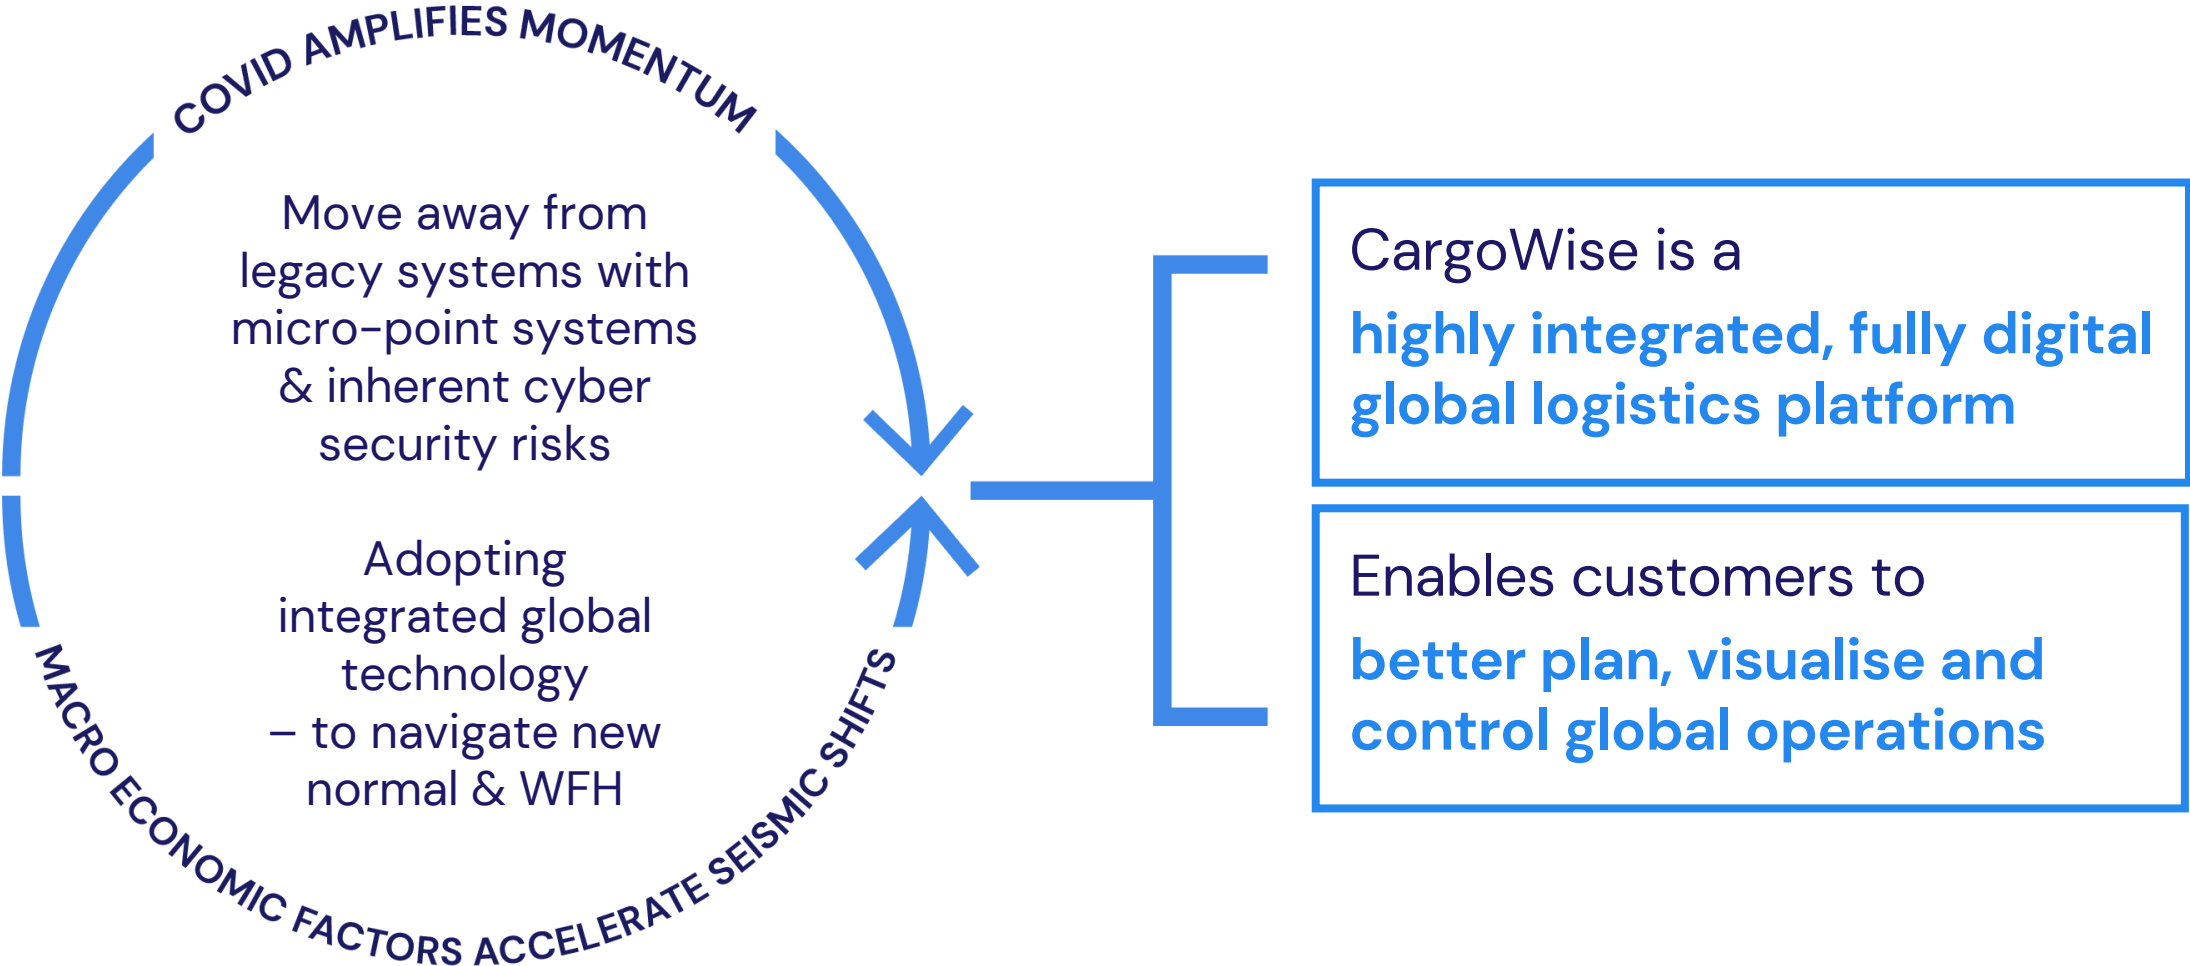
COVID AMPLIFIES MOMENTUM

Move away from legacy systems with micro-point systems & inherent cyber security risks

Adopting integrated global technology – to navigate new normal & WFH

MACRO ECONOMIC FACTORS ACCELERATE SEISMIC SHIFTS

CargoWise is a highly integrated, fully digital global logistics platform

Enables customers to better plan, visualise and control global operations